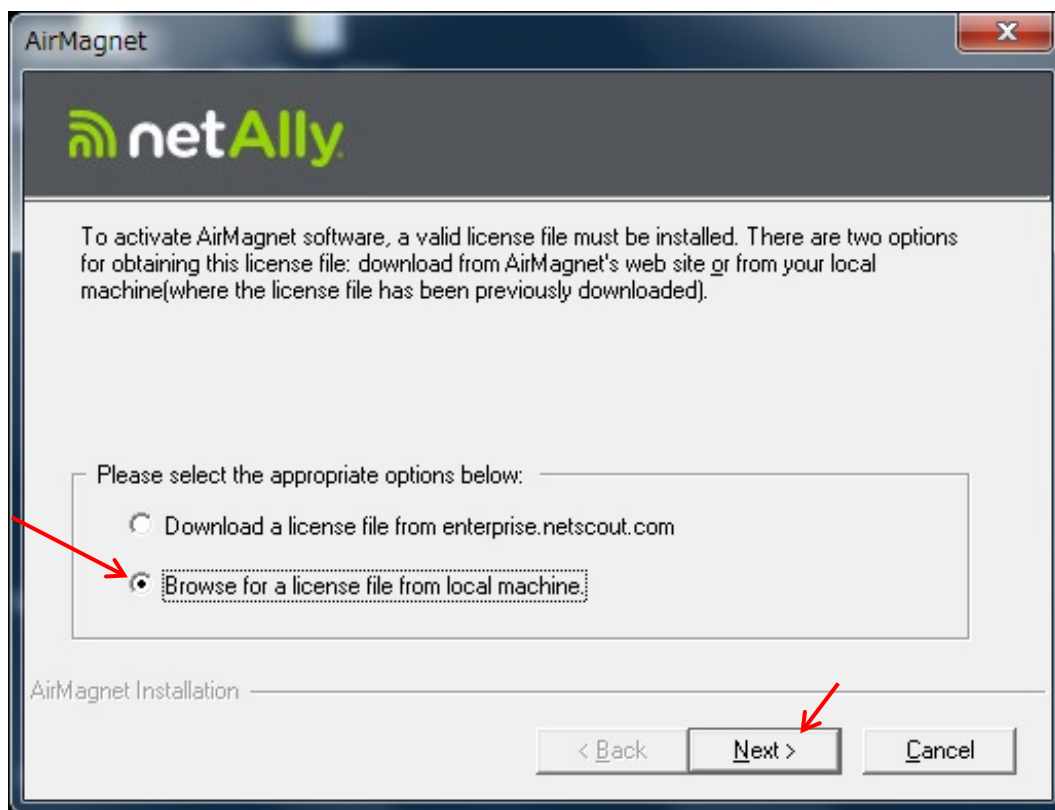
AirMagnet

netAlly

To activate AirMagnet software, a valid license file must be installed. There are two options for obtaining this license file: download from AirMagnet's web site or from your local machine(where the license file has been previously downloaded).

Please select the appropriate options below:

Download a license file from enterprise.netscout.com

Browse for a license file from local machine.

AirMagnet Installation

< Back

Next >

Cancel